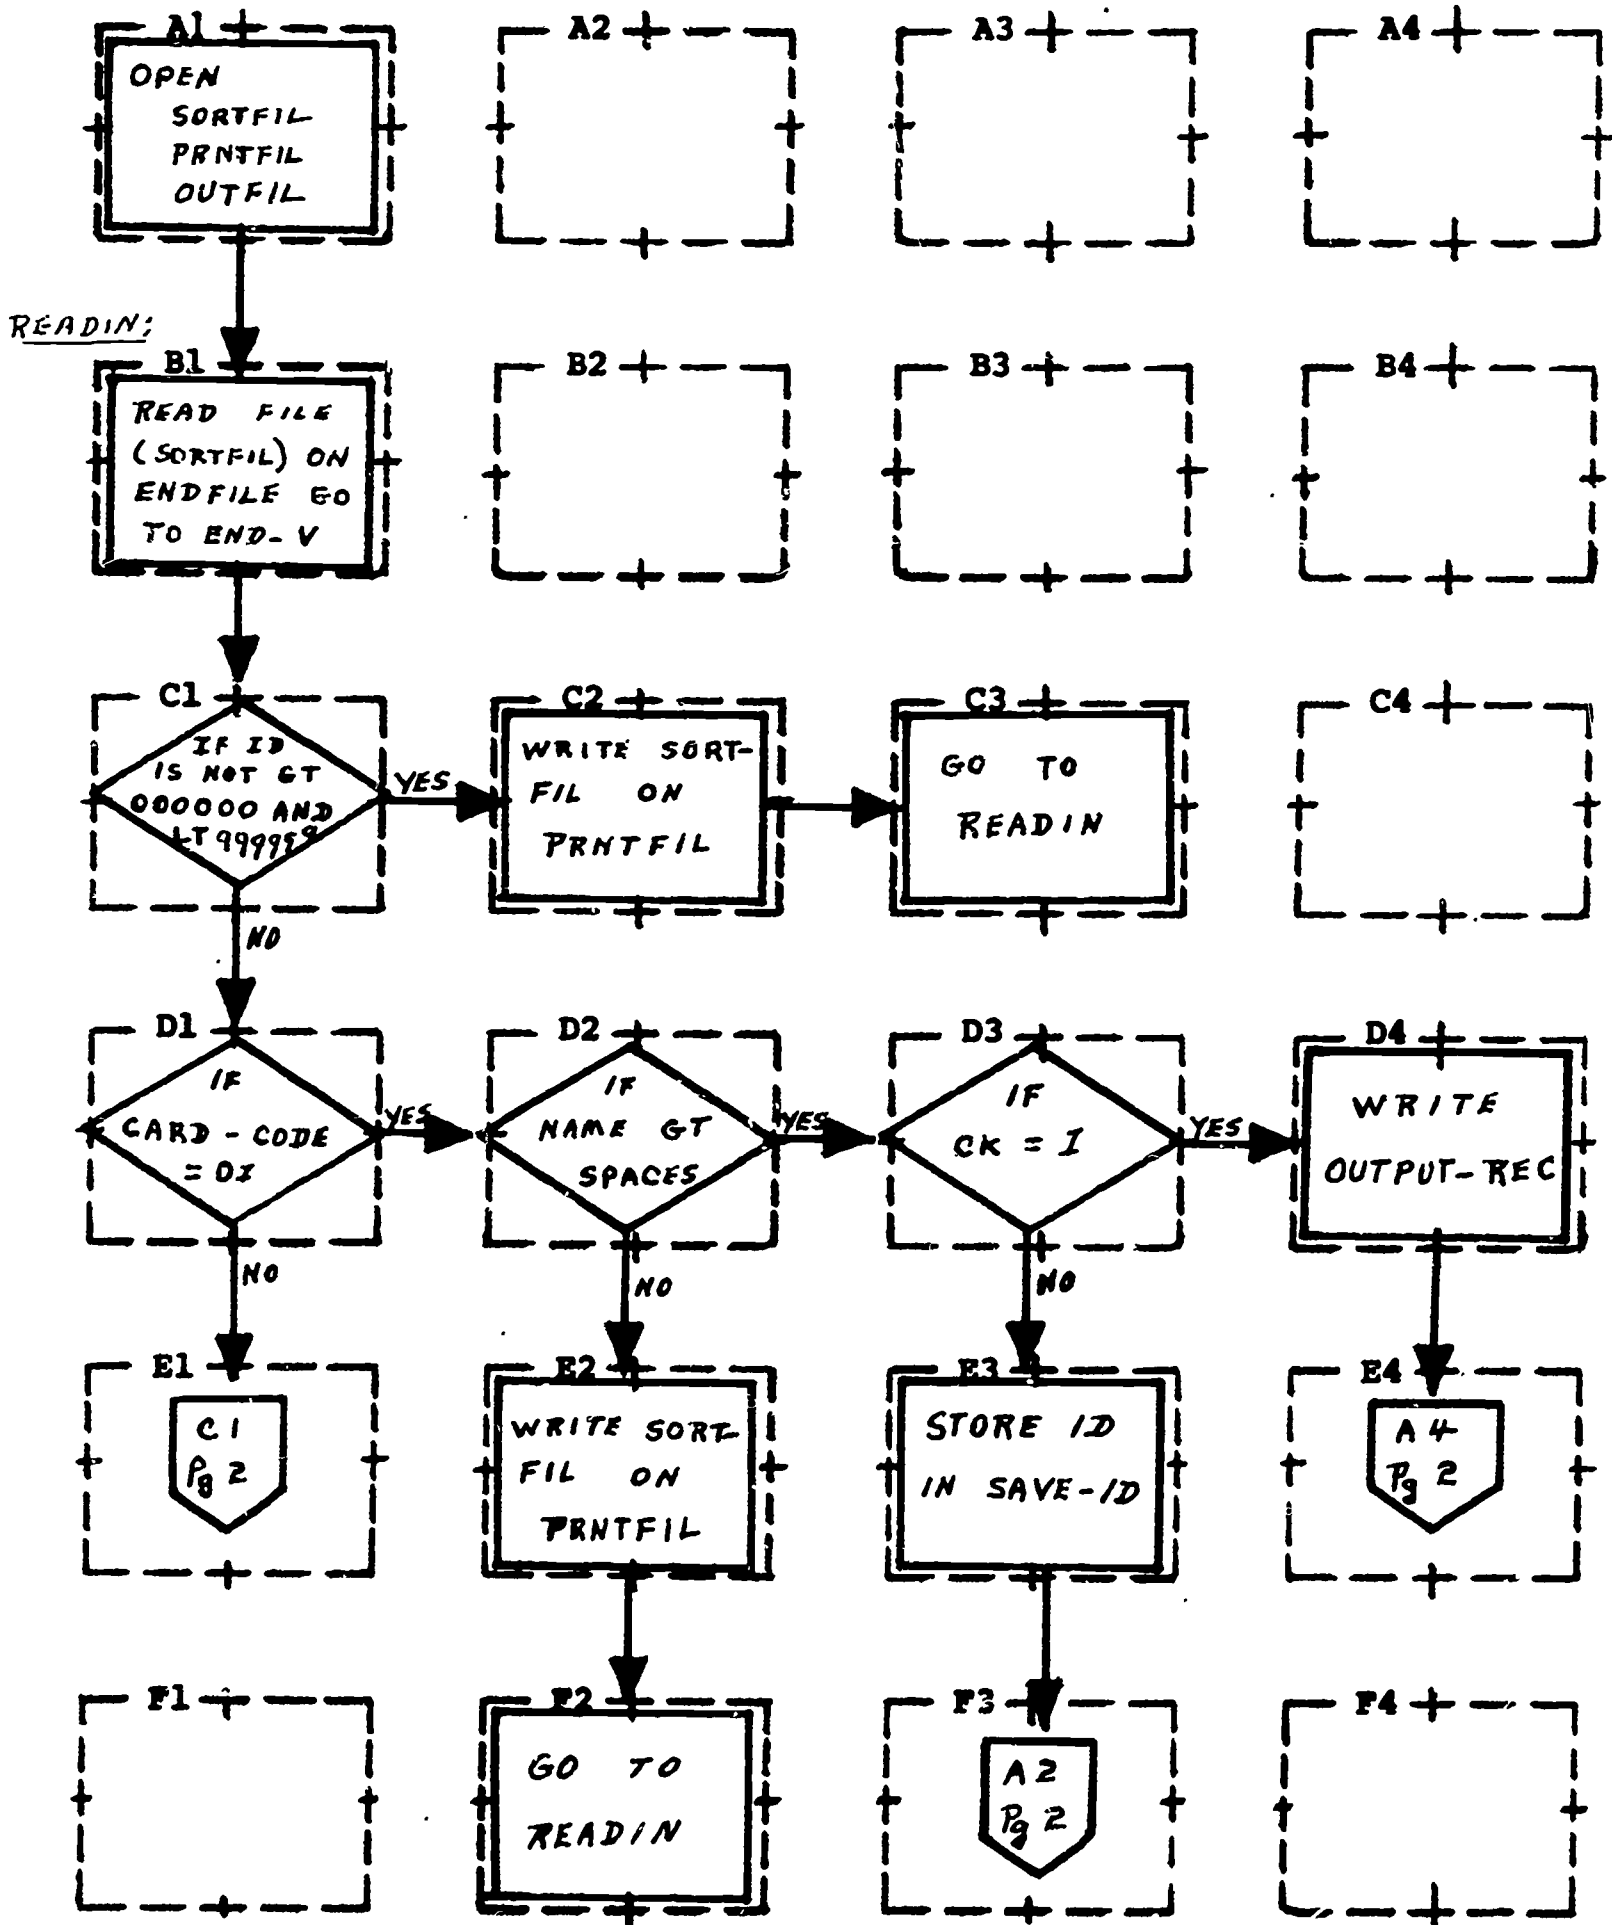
A1
OPEN SORTFIL PRNTFIL OUTFIL

A2

A3

A4

READIN:

B1
READ FILE (SORTFIL) ON ENDFILE GO TO END-V

B2

B3

B4

C1
IF ID IS NOT GT 000000 AND LT 999999

YES

C2
WRITE SORTFIL ON PRNTFIL

C3
GO TO READIN

C4

NO

D1
IF CARD-CODE = 0I

YES

D2
IF NAME GT SPACES

YES

D3
IF CK = I

YES

D4
WRITE OUTPUT-REC

NO

NO

NO

E1
C1 Pg 2

E2
WRITE SORTFIL ON PRNTFIL

E3
STORE ID IN SAVE-ID

E4
A4 Pg 2

F1

F2
GO TO READIN

F3
A2 Pg 2

F4